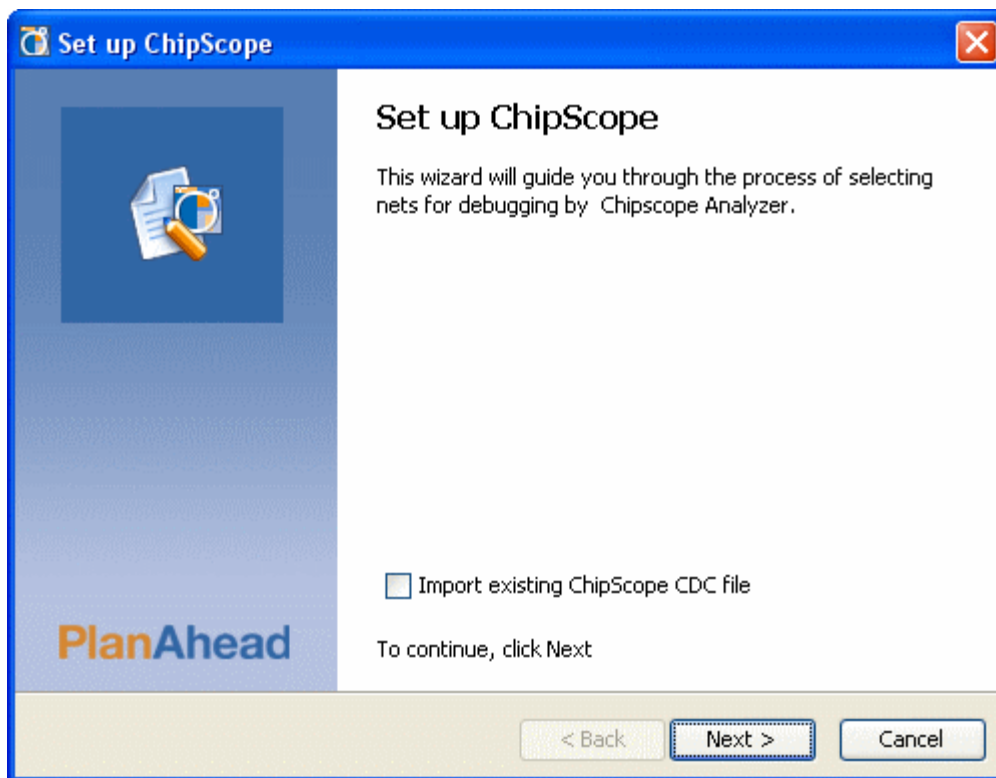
Set up ChipScope

Set up ChipScope

This wizard will guide you through the process of selecting nets for debugging by Chipscope Analyzer.

PlanAhead

Import existing ChipScope CDC file

To continue, click Next

< Back

Next >

Cancel